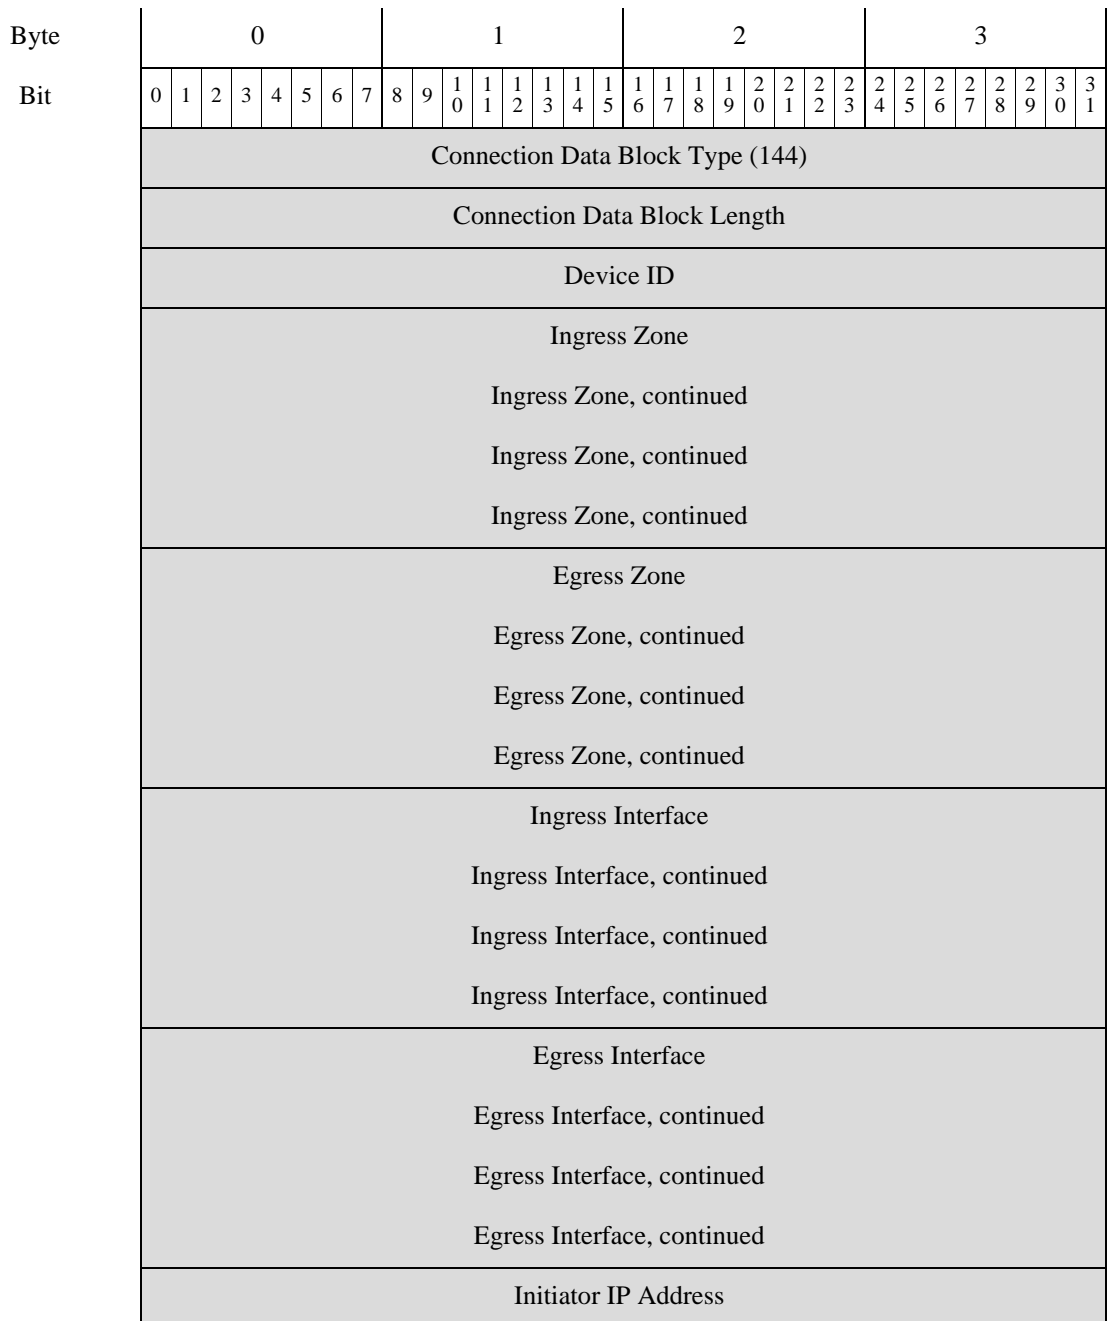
| Byte | 0 | 1 | 2 | 3 |
|---|---|---|---|---|
| Bit | 0 1 2 3 4 5 6 7 | 8 9 10 11 12 13 14 15 | 16 17 18 19 20 21 22 23 | 24 25 26 27 28 29 30 31 |

Connection Data Block Type (144)

Connection Data Block Length

Device ID

Ingress Zone

Ingress Zone, continued

Ingress Zone, continued

Ingress Zone, continued

Egress Zone

Egress Zone, continued

Egress Zone, continued

Egress Zone, continued

Ingress Interface

Ingress Interface, continued

Ingress Interface, continued

Ingress Interface, continued

Egress Interface

Egress Interface, continued

Egress Interface, continued

Egress Interface, continued

Initiator IP Address